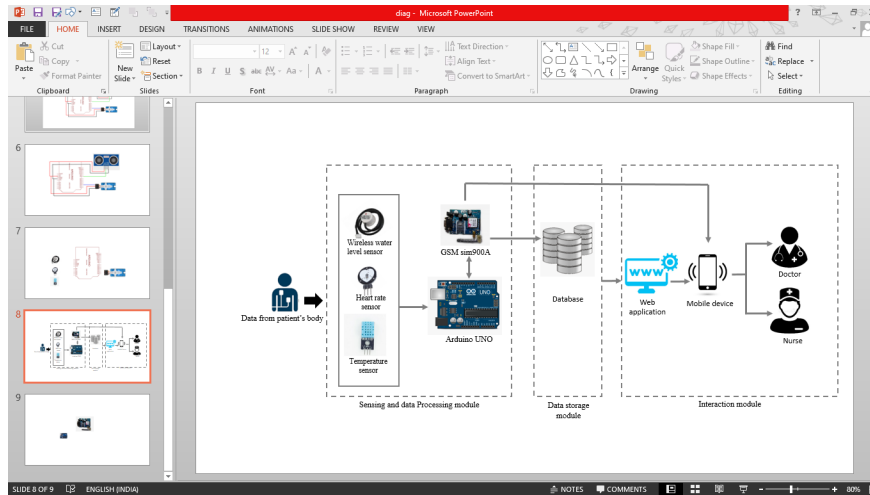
diag - Microsoft PowerPoint

FILE HOME INSERT DESIGN TRANSITIONS ANIMATIONS SLIDE SHOW REVIEW VIEW

Cut
Copy
Format Painter
Paste
Clipboard
New Slide
Layout
Reset
Section
Slides
12
A A
B I U S abc AV Aa A
Font
Text Direction
Align Text
Convert to SmartArt
Paragraph
Arrange
Quick Styles
Shape Fill
Shape Outline
Shape Effects
Drawing
Find
Replace
Select
Editing

6
7
8
9

Data from patient's body

Wireless water level sensor

Heart rate sensor

Temperature sensor

GSM sim900A

Arduino UNO

Sensing and data Processing module

Database

Data storage module

Web application

Mobile device

Doctor

Nurse

Interaction module

SLIDE 8 OF 9 ENGLISH (INDIA) NOTES COMMENTS 80%